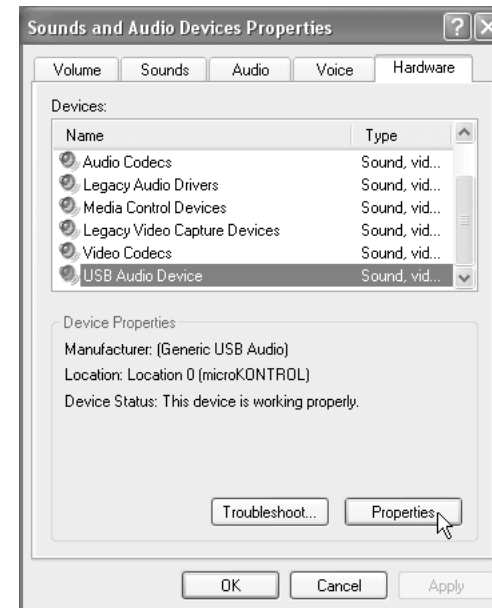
Sounds and Audio Devices Properties

Volume | Sounds | Audio | Voice | Hardware

Devices:

| Name | Type |
|---|---|
| Audio Codecs | Sound, vid... |
| Legacy Audio Drivers | Sound, vid... |
| Media Control Devices | Sound, vid... |
| Legacy Video Capture Devices | Sound, vid... |
| Video Codecs | Sound, vid... |
| USB Audio Device | Sound, vid... |

Device Properties

Manufacturer: (Generic USB Audio)

Location: Location 0 (microKONTROL)

Device Status: This device is working properly.

Troubleshoot... Properties

OK Cancel Apply